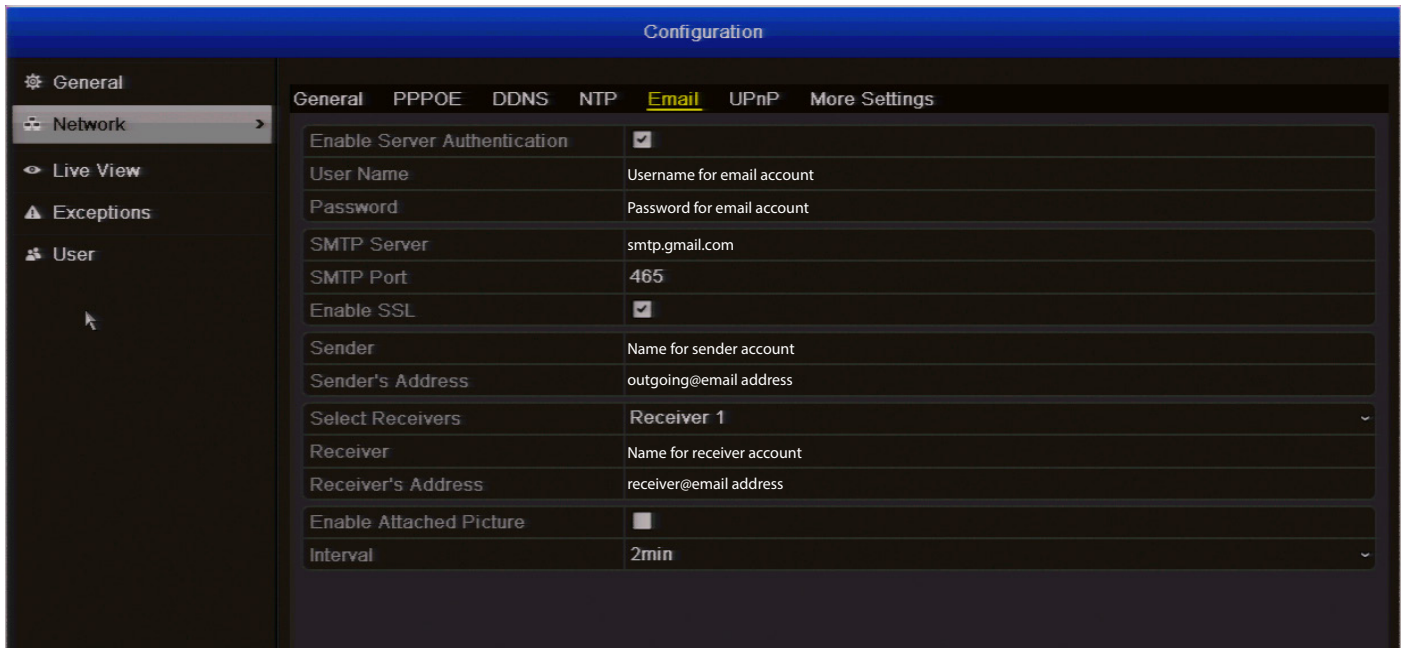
Configuration

General
Network >
Live View
Exceptions
User

General PPPOE DDNS NTP Email UPnP More Settings

| | |
|---|---|
| Enable Server Authentication | |
| User Name | Username for email account |
| Password | Password for email account |
| SMTP Server | smtp.gmail.com |
| SMTP Port | 465 |
| Enable SSL | |
| Sender | Name for sender account |
| Sender's Address | outgoing@email address |
| Select Receivers | Receiver 1 |
| Receiver | Name for receiver account |
| Receiver's Address | receiver@email address |
| Enable Attached Picture | |
| Interval | 2min |